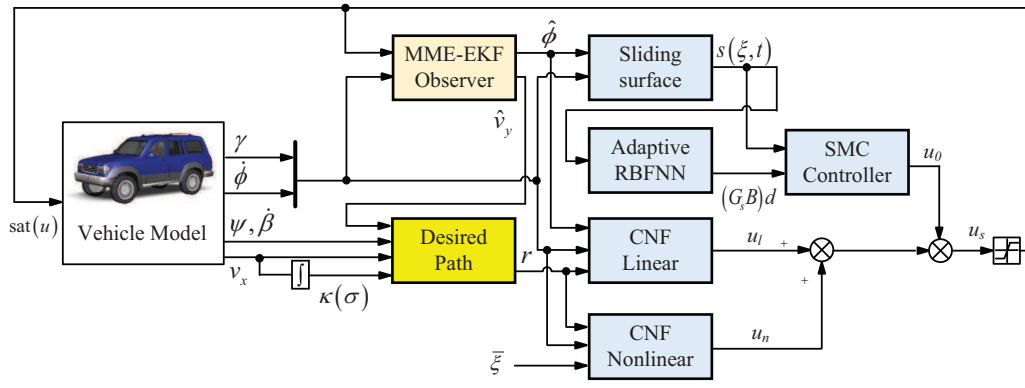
MME-EKF Observer

$\hat{\phi}$

Sliding surface

$s(\xi,t)$

$\hat{v}_y$

Adaptive RBFNN

SMC Controller

$u_0$

$\gamma$

$\dot{\phi}$

$(G_s B)d$

sat$(u)$

Vehicle Model

$\psi, \dot{\beta}$

Desired Path

$r$

CNF Linear

$u_l$

+

$u_s$

$v_x$

$\int$

$\kappa(\sigma)$

+

CNF Nonlinear

$u_n$

$\bar{\xi}$